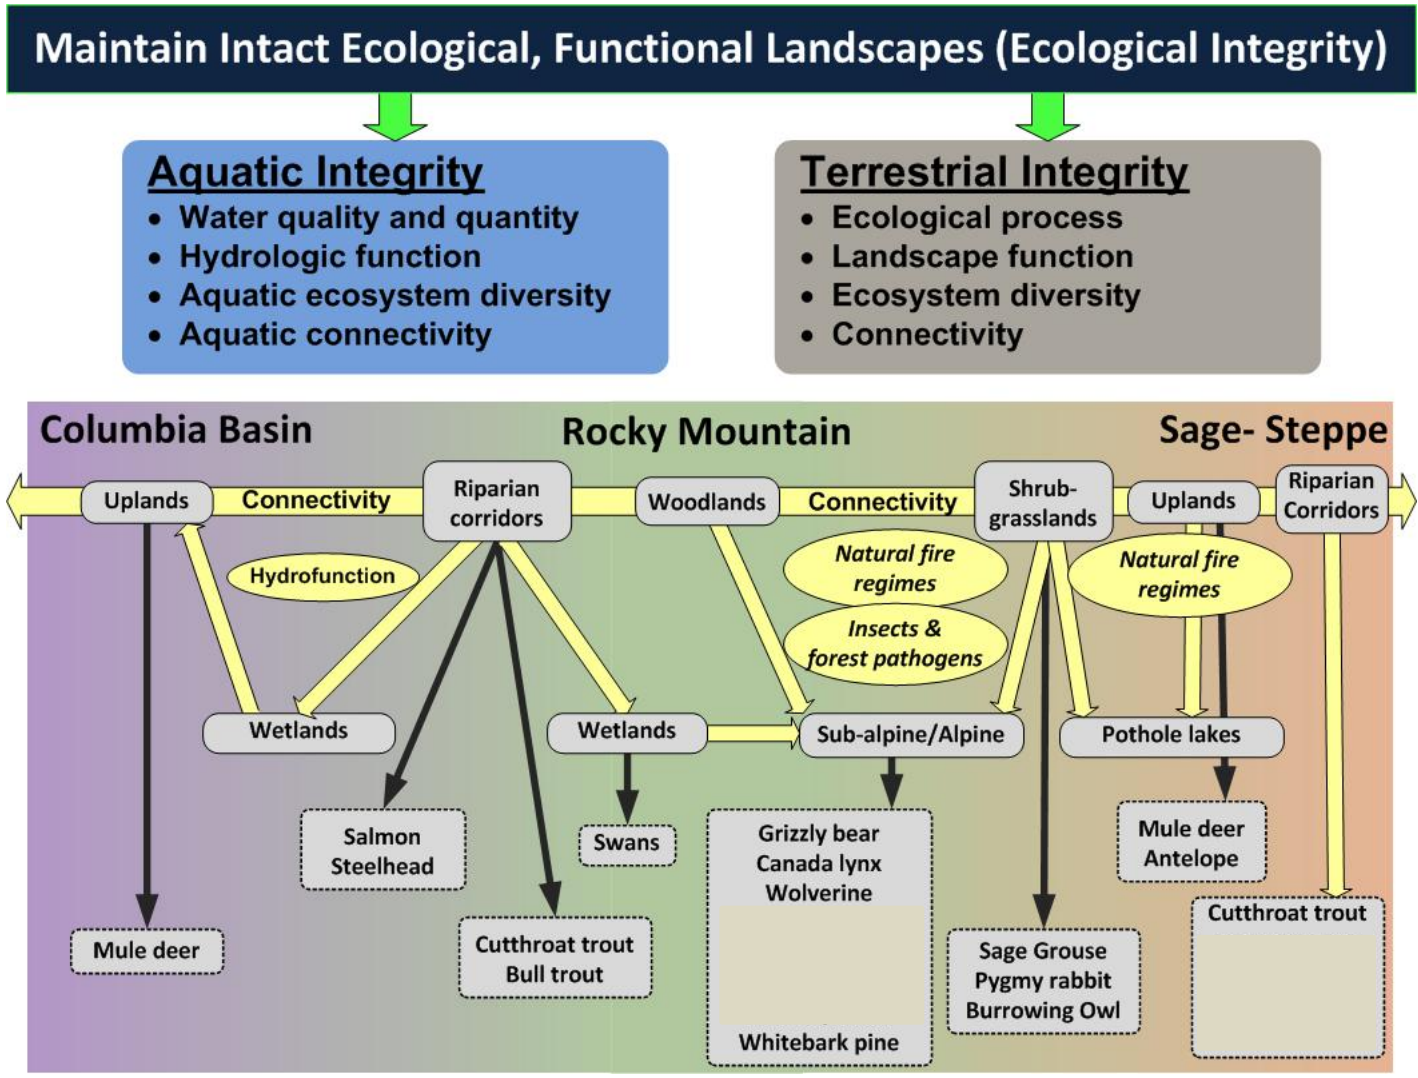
Maintain Intact Ecological, Functional Landscapes (Ecological Integrity)

Aquatic Integrity
- Water quality and quantity
- Hydrologic function
- Aquatic ecosystem diversity
- Aquatic connectivity

Terrestrial Integrity
- Ecological process
- Landscape function
- Ecosystem diversity
- Connectivity

Columbia Basin

Rocky Mountain

Sage- Steppe

Uplands

Connectivity

Riparian corridors

Woodlands

Connectivity

Shrub-grasslands

Uplands

Riparian Corridors

Hydrofunction

Natural fire regimes

Insects & forest pathogens

Natural fire regimes

Wetlands

Wetlands

Sub-alpine/Alpine

Pothole lakes

Salmon
Steelhead

Swans

Grizzly bear
Canada lynx
Wolverine
Whitebark pine

Mule deer
Antelope

Mule deer

Cutthroat trout
Bull trout

Sage Grouse
Pygmy rabbit
Burrowing Owl

Cutthroat trout